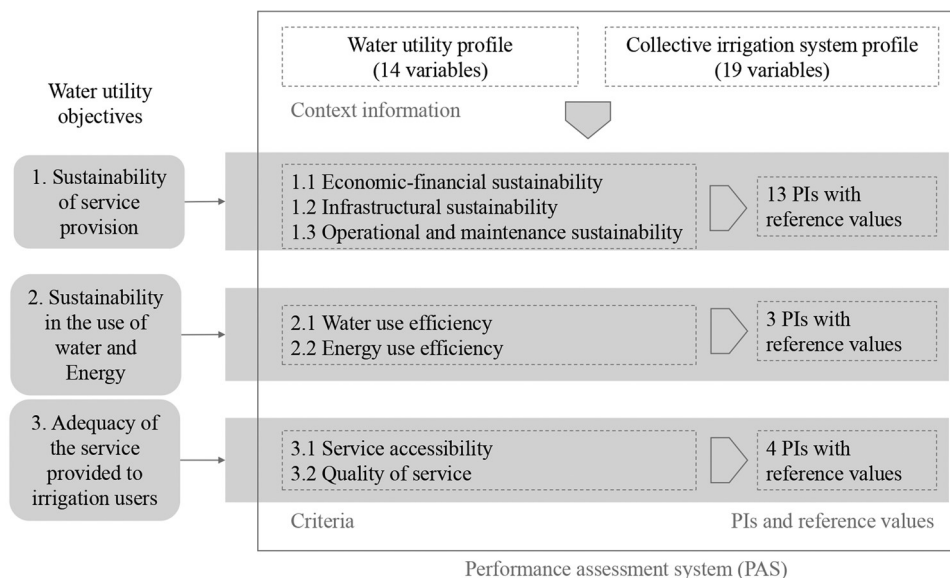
Water utility objectives

Water utility profile (14 variables)

Collective irrigation system profile (19 variables)

Context information

1. Sustainability of service provision

1.1 Economic-financial sustainability
1.2 Infrastructural sustainability
1.3 Operational and maintenance sustainability

13 PIs with reference values

2. Sustainability in the use of water and Energy

2.1 Water use efficiency
2.2 Energy use efficiency

3 PIs with reference values

3. Adequacy of the service provided to irrigation users

3.1 Service accessibility
3.2 Quality of service

4 PIs with reference values

Criteria

PIs and reference values

Performance assessment system (PAS)